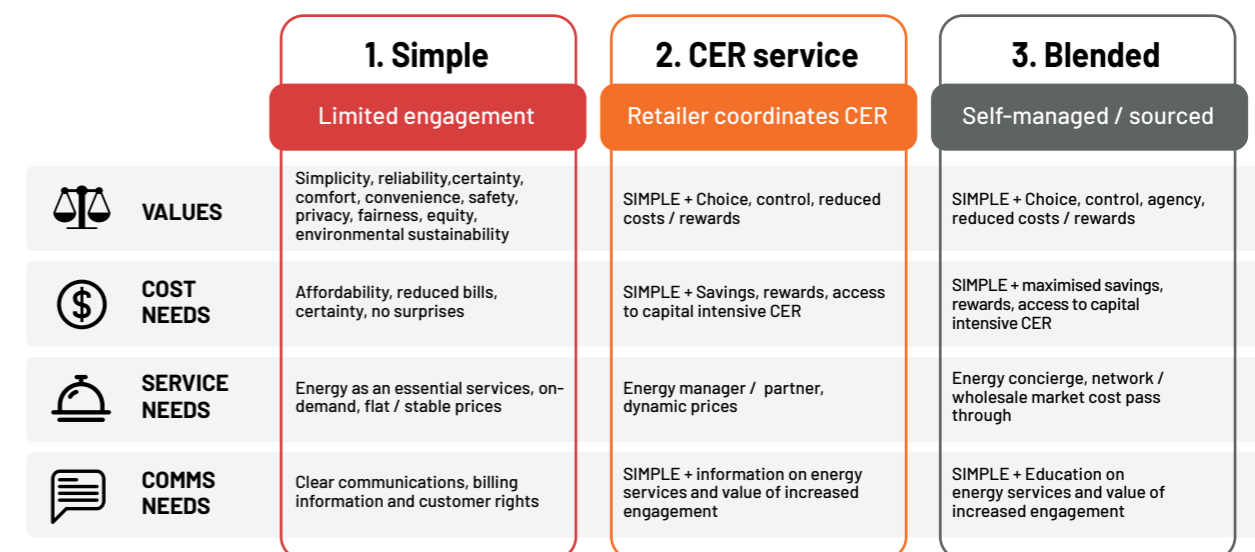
| | 1. Simple | 2. CER service | 3. Blended |
|---|---|---|---|
| | Limited engagement | Retailer coordinates CER | Self-managed / sourced |
| VALUES | Simplicity, reliability,certainty, comfort, convenience, safety, privacy, fairness, equity, environmental sustainability | SIMPLE + Choice, control, reduced costs / rewards | SIMPLE + Choice, control, agency, reduced costs / rewards |
| COST NEEDS | Affordability, reduced bills, certainty, no surprises | SIMPLE + Savings, rewards, access to capital intensive CER | SIMPLE + maximised savings, rewards, access to capital intensive CER |
| SERVICE NEEDS | Energy as an essential services, on-demand, flat / stable prices | Energy manager / partner, dynamic prices | Energy concierge, network / wholesale market cost pass through |
| COMMS NEEDS | Clear communications, billing information and customer rights | SIMPLE + information on energy services and value of increased engagement | SIMPLE + Education on energy services and value of increased engagement |